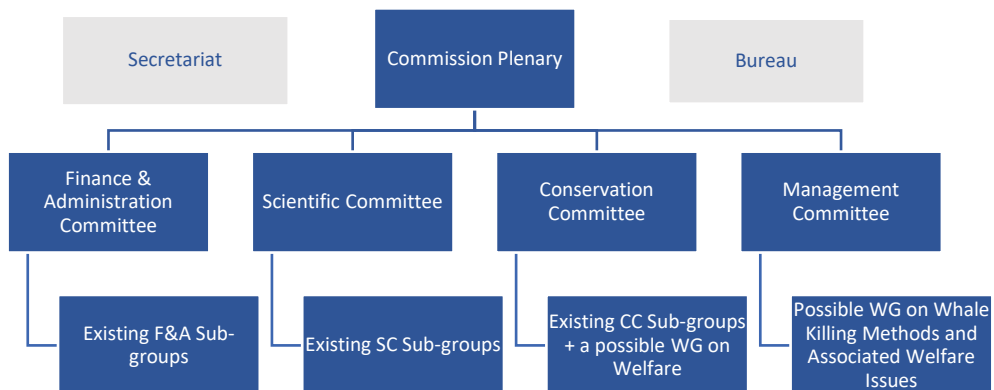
Secretariat

Commission Plenary

Bureau

Finance & Administration Committee

Scientific Committee

Conservation Committee

Management Committee

Existing F&A Sub-groups

Existing SC Sub-groups

Existing CC Sub-groups + a possible WG on Welfare

Possible WG on Whale Killing Methods and Associated Welfare Issues